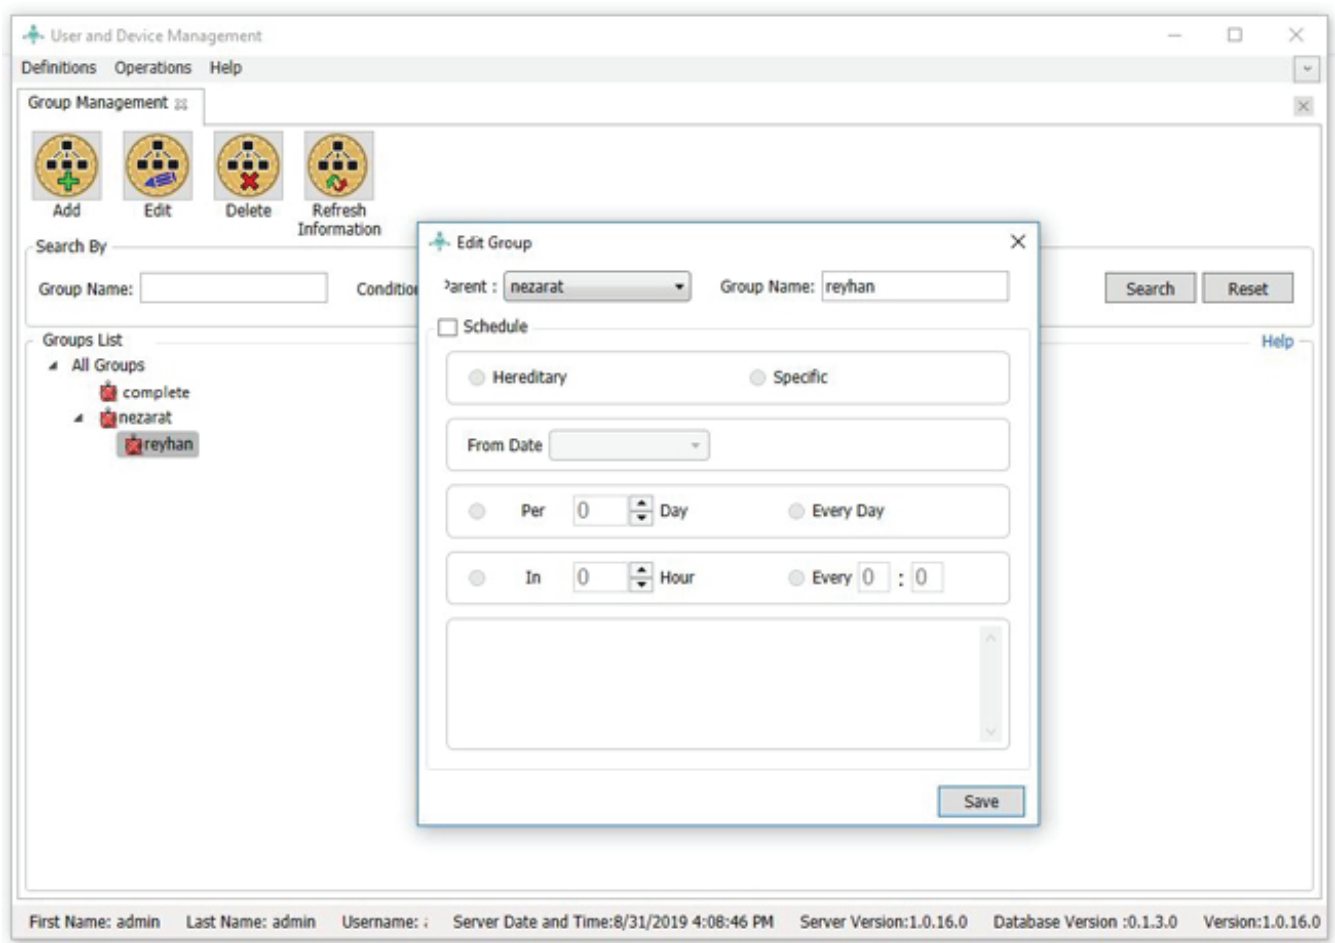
User and Device Management
Definitions Operations Help
Group Management

Add Edit Delete Refresh Information

Search By
Group Name: Conditio

Search Reset

Groups List
All Groups
complete
nezarat
reyhan

Help

Edit Group
ʾarent : nezarat Group Name: reyhan
Schedule
Hereditary Specific
From Date
Per 0 Day Every Day
In 0 Hour Every 0 : 0
Save

First Name: admin Last Name: admin Username: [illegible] Server Date and Time:8/31/2019 4:08:46 PM Server Version:1.0.16.0 Database Version :0.1.3.0 Version:1.0.16.0